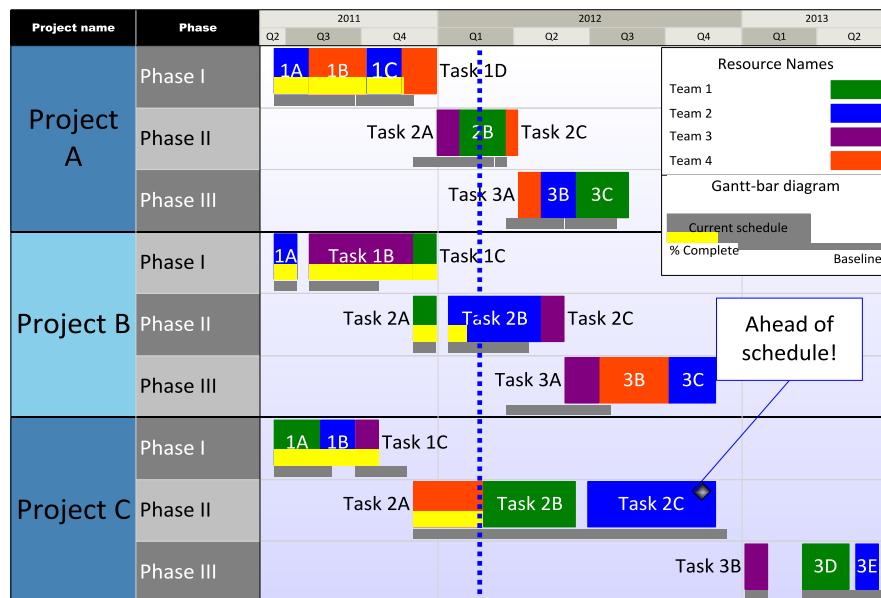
| Project name | Phase | 2011 Q2 | 2011 Q3 | 2011 Q4 | 2012 Q1 | 2012 Q2 | 2012 Q3 | 2012 Q4 | 2013 Q1 | 2013 Q2 |
|---|---|---|---|---|---|---|---|---|---|---|
| Project A | Phase I | 1A 1B 1C Task 1D | | | | | | | | |
| | Phase II | Task 2A 2B Task 2C | | | | | | | | |
| | Phase III | Task 3A 3B 3C | | | | | | | | |
| Project B | Phase I | 1A Task 1B Task 1C | | | | | | | | |
| | Phase II | Task 2A Task 2B Task 2C | | | | | | | | |
| | Phase III | Task 3A 3B 3C | | | | | | | | |
| Project C | Phase I | 1A 1B Task 1C | | | | | | | | |
| | Phase II | Task 2A Task 2B Task 2C | | | | | | | | |
| | Phase III | Task 3B 3D 3E | | | | | | | | |

Resource Names
Team 1
Team 2
Team 3
Team 4

Gantt-bar diagram
Current schedule
% Complete
Baseline

Ahead of schedule!